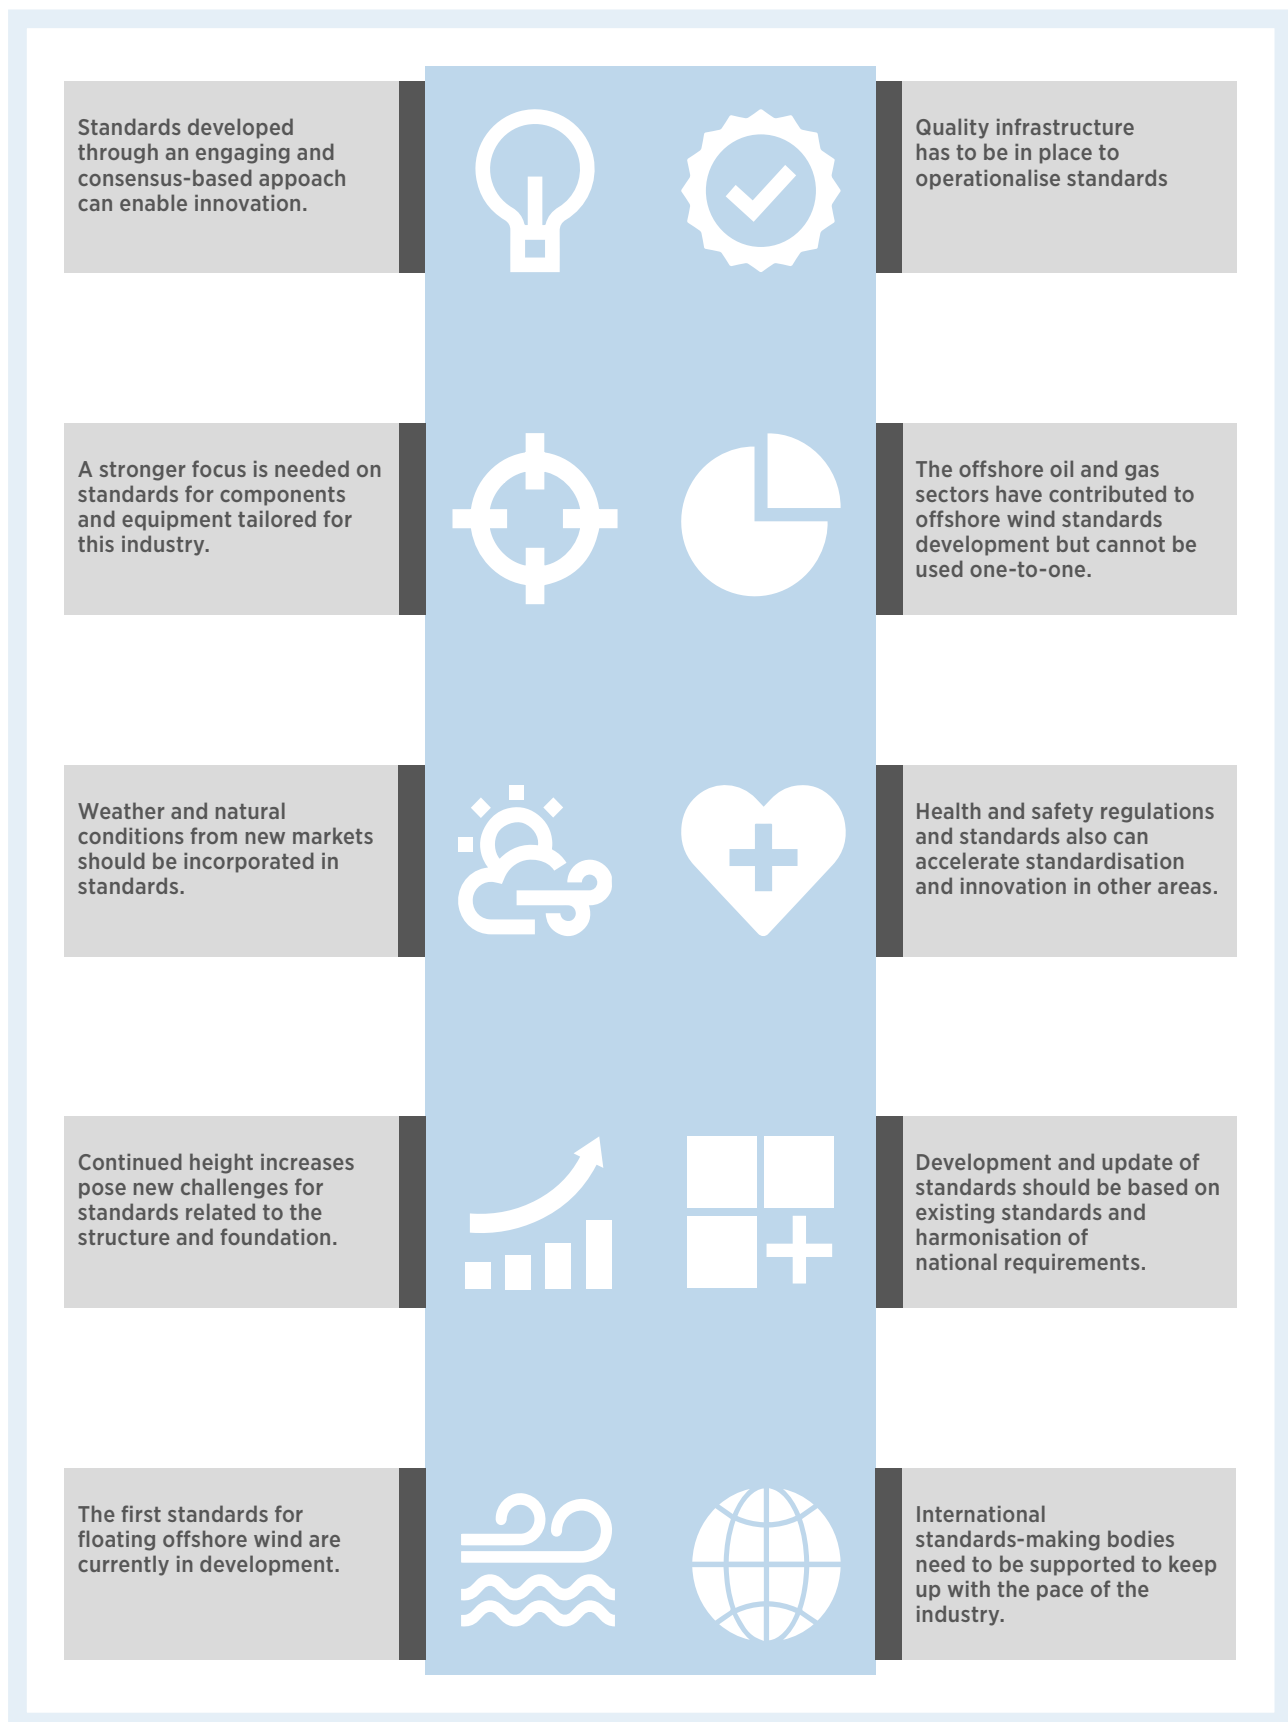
Standards developed through an engaging and consensus-based appoach can enable innovation.

Quality infrastructure has to be in place to operationalise standards

A stronger focus is needed on standards for components and equipment tailored for this industry.

The offshore oil and gas sectors have contributed to offshore wind standards development but cannot be used one-to-one.

Weather and natural conditions from new markets should be incorporated in standards.

Health and safety regulations and standards also can accelerate standardisation and innovation in other areas.

Continued height increases pose new challenges for standards related to the structure and foundation.

Development and update of standards should be based on existing standards and harmonisation of national requirements.

The first standards for floating offshore wind are currently in development.

International standards-making bodies need to be supported to keep up with the pace of the industry.